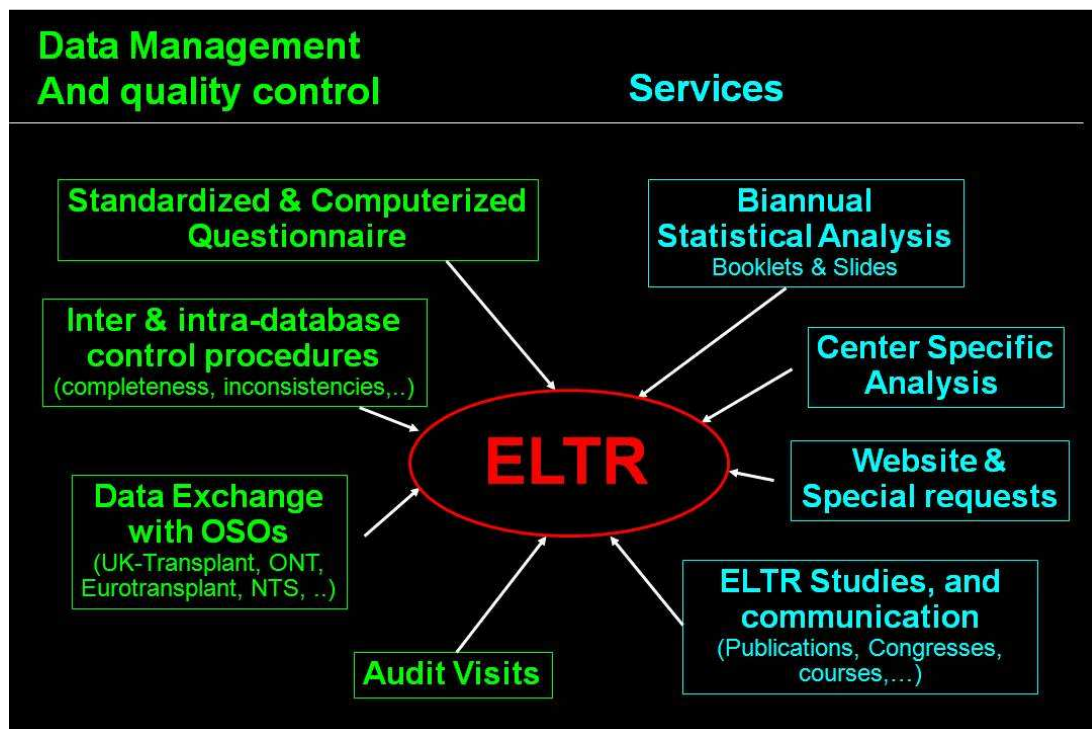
Data Management And quality control

Services

Standardized & Computerized Questionnaire

Biannual Statistical Analysis
Booklets & Slides

Inter & intra-database control procedures
(completeness, inconsistencies,..)

Center Specific Analysis

ELTR

Website & Special requests

Data Exchange with OSOs
(UK-Transplant, ONT, Eurotransplant, NTS, ..)

ELTR Studies, and communication
(Publications, Congresses, courses,…)

Audit Visits